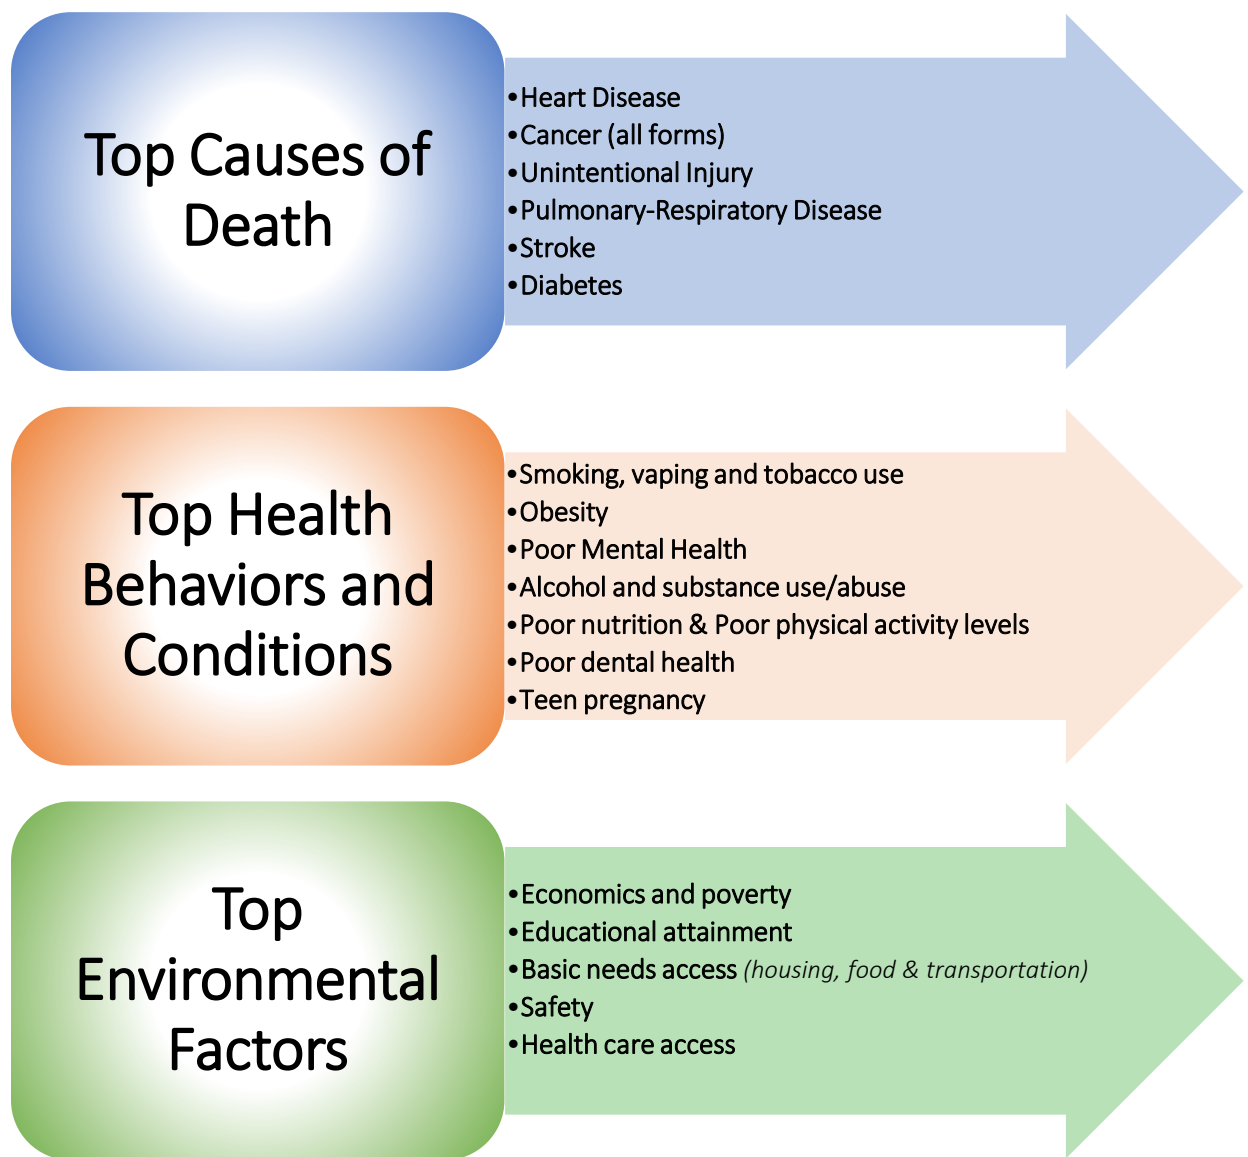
Top Causes of Death

- Heart Disease
- Cancer (all forms)
- Unintentional Injury
- Pulmonary-Respiratory Disease
- Stroke
- Diabetes

Top Health Behaviors and Conditions

- Smoking, vaping and tobacco use
- Obesity
- Poor Mental Health
- Alcohol and substance use/abuse
- Poor nutrition & Poor physical activity levels
- Poor dental health
- Teen pregnancy

Top Environmental Factors

- Economics and poverty
- Educational attainment
- Basic needs access *(housing, food & transportation)*
- Safety
- Health care access